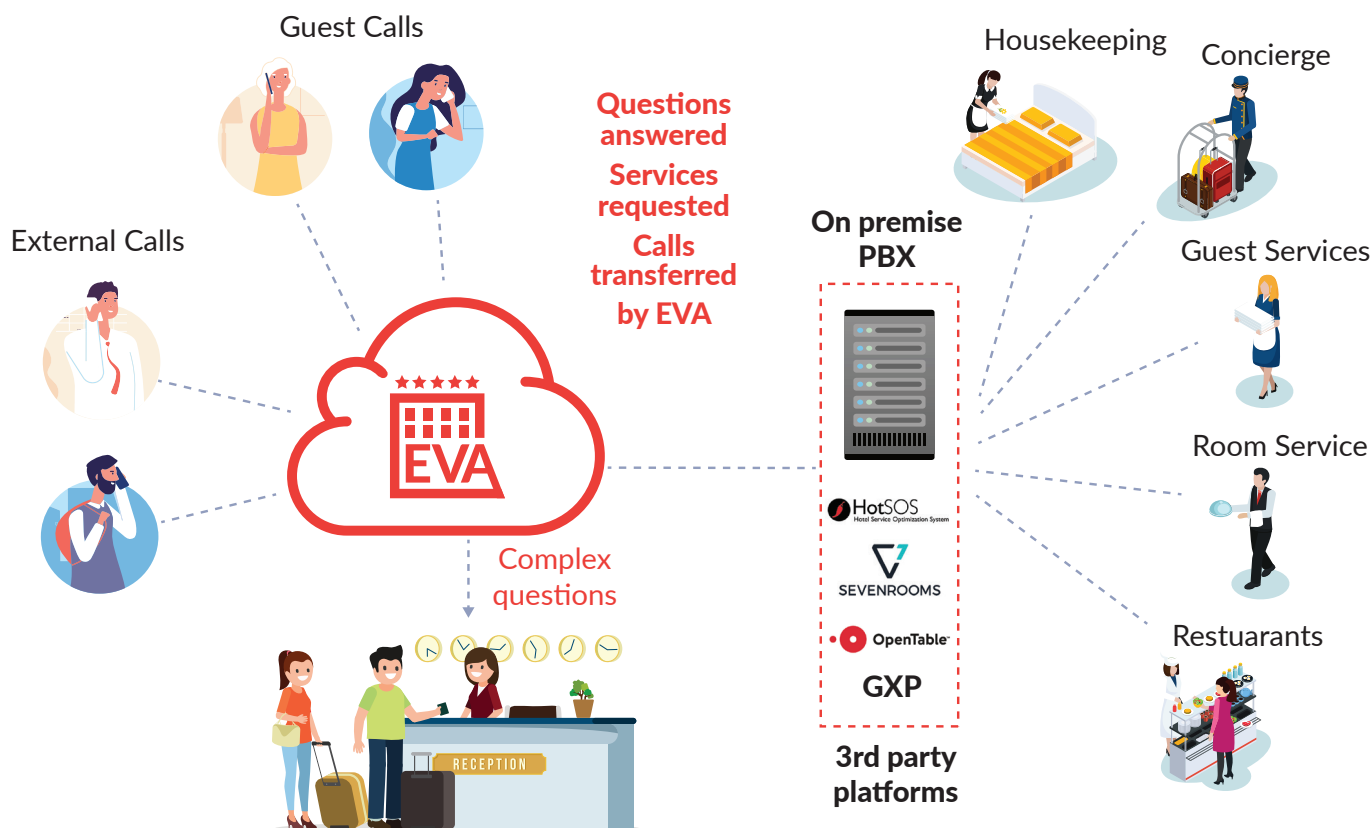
Guest Calls

External Calls

Questions answered
Services requested
Calls transferred by EVA

EVA

Complex questions

RECEPTION

On premise PBX

HotSOS
Hotel Service Optimization System

SEVENROOMS

OpenTable

GXP

3rd party platforms

Housekeeping

Concierge

Guest Services

Room Service

Restuarants